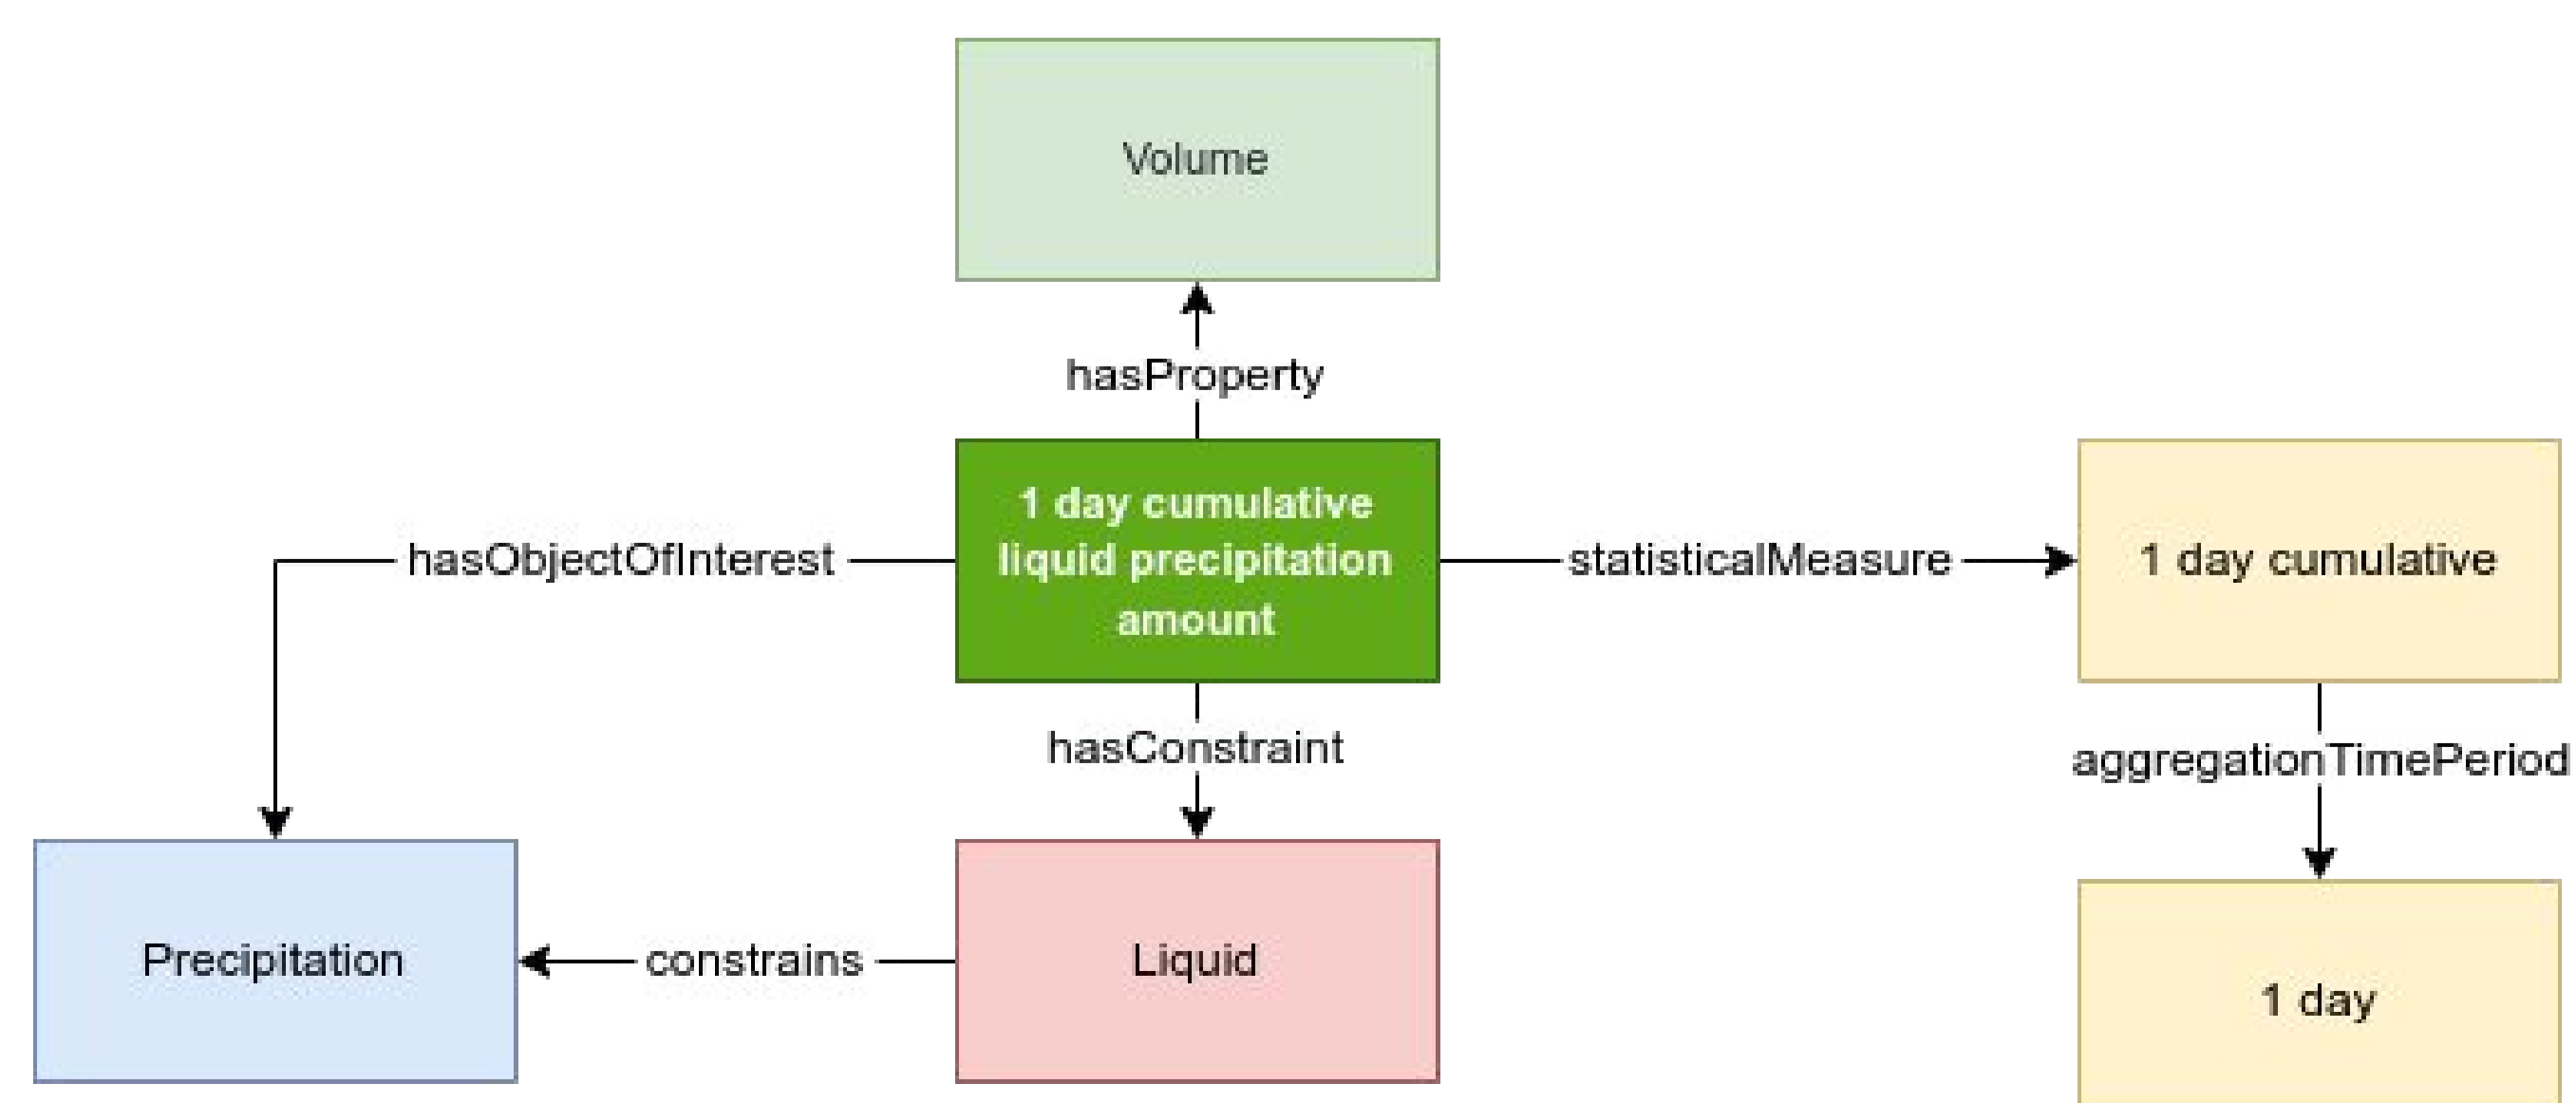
Volume

hasProperty

1 day cumulative liquid precipitation amount

hasObjectOfInterest

statisticalMeasure

1 day cumulative

hasConstraint

aggregationTimePeriod

Precipitation

constrains

Liquid

1 day